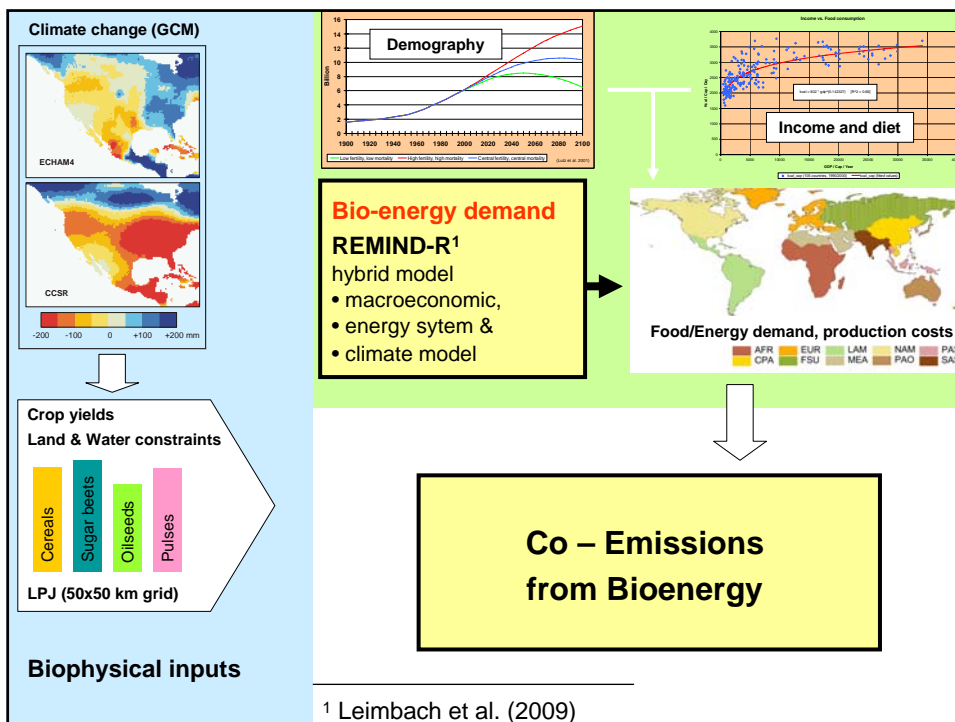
Climate change (GCM)

ECHAM4

CCSR

-200 -100 0 +100 +200 mm

Crop yields

Land & Water constraints

Cereals

Sugar beets

Oilseeds

Pulses

LPJ (50x50 km grid)

Biophysical inputs

16
14
12
10
8
6
4
2
0

Billion

Demography

1900 1920 1940 1960 1980 2000 2020 2040 2060 2080 2100

Low fertility, low mortality — High fertility, high mortality — Central fertility, central mortality (Lutz et al. 2001)

Income vs. Food consumption

Income and diet

GDP / Cap / Year

Bio-energy demand

REMIND-R$^1$

hybrid model

• macroeconomic,

• energy sytem &

• climate model

Food/Energy demand, production costs

AFR EUR LAM NAM PA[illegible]
CPA FSU MEA PAO SA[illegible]

Co – Emissions from Bioenergy

$^1$ Leimbach et al. (2009)